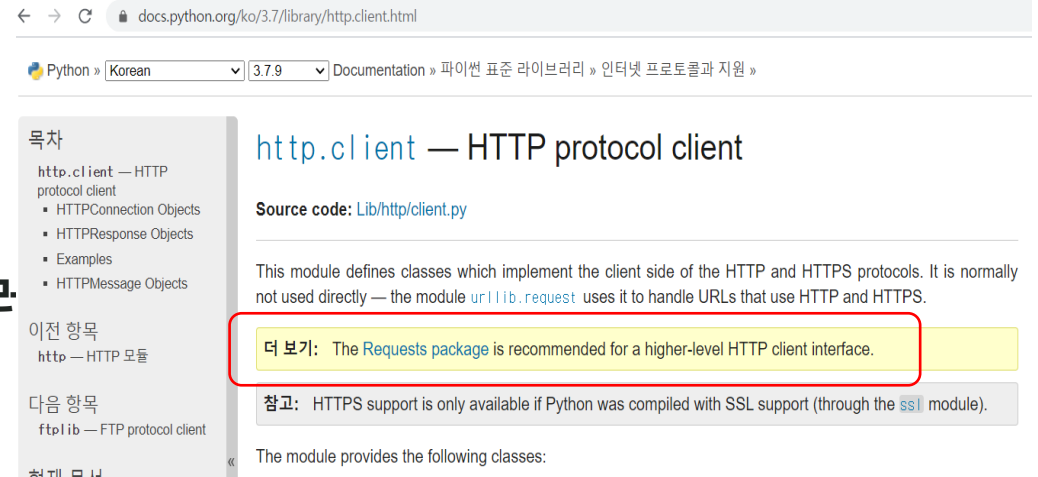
docs.python.org/ko/3.7/library/http.client.html

Python » Korean 3.7.9 Documentation » 파이썬 표준 라이브러리 » 인터넷 프로토콜과 지원 »

목차

http.client — HTTP protocol client
- HTTPConnection Objects
- HTTPResponse Objects
- Examples
- HTTPMessage Objects

이전 항목

http — HTTP 모듈

다음 항목

ftplib — FTP protocol client

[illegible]

«

http.client — HTTP protocol client

Source code: Lib/http/client.py

This module defines classes which implement the client side of the HTTP and HTTPS protocols. It is normally not used directly — the module urllib.request uses it to handle URLs that use HTTP and HTTPS.

더 보기: The Requests package is recommended for a higher-level HTTP client interface.

참고: HTTPS support is only available if Python was compiled with SSL support (through the ssl module).

The module provides the following classes: